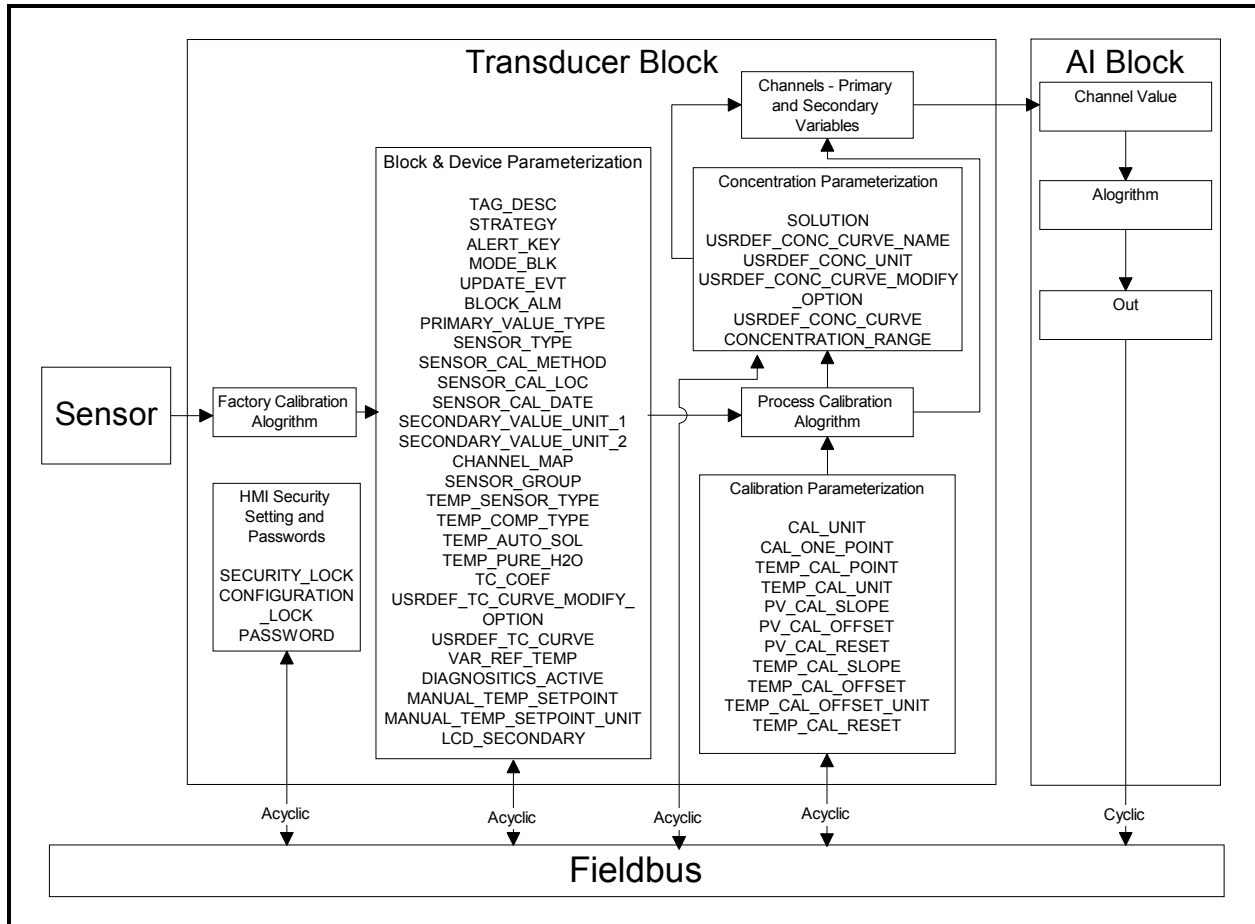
Transducer Block

AI Block

Channels - Primary and Secondary Variables

Channel Value

Block & Device Parameterization

TAG_DESC
STRATEGY
ALERT_KEY
MODE_BLK
UPDATE_EVT
BLOCK_ALM
PRIMARY_VALUE_TYPE
SENSOR_TYPE
SENSOR_CAL_METHOD
SENSOR_CAL_LOC
SENSOR_CAL_DATE
SECONDARY_VALUE_UNIT_1
SECONDARY_VALUE_UNIT_2
CHANNEL_MAP
SENSOR_GROUP
TEMP_SENSOR_TYPE
TEMP_COMP_TYPE
TEMP_AUTO_SOL
TEMP_PURE_H2O
TC_COEF
USRDEF_TC_CURVE_MODIFY_OPTION
USRDEF_TC_CURVE
VAR_REF_TEMP
DIAGNOSITICS_ACTIVE
MANUAL_TEMP_SETPOINT
MANUAL_TEMP_SETPOINT_UNIT
LCD_SECONDARY

Concentration Parameterization

SOLUTION
USRDEF_CONC_CURVE_NAME
USRDEF_CONC_UNIT
USRDEF_CONC_CURVE_MODIFY_OPTION
USRDEF_CONC_CURVE
CONCENTRATION_RANGE

Alogrithm

Out

Sensor

Factory Calibration Alogrithm

Process Calibration Alogrithm

HMI Security Setting and Passwords

SECURITY_LOCK
CONFIGURATION_LOCK
PASSWORD

Calibration Parameterization

CAL_UNIT
CAL_ONE_POINT
TEMP_CAL_POINT
TEMP_CAL_UNIT
PV_CAL_SLOPE
PV_CAL_OFFSET
PV_CAL_RESET
TEMP_CAL_SLOPE
TEMP_CAL_OFFSET
TEMP_CAL_OFFSET_UNIT
TEMP_CAL_RESET

Acyclic

Acyclic

Acyclic

Acyclic

Cyclic

Fieldbus